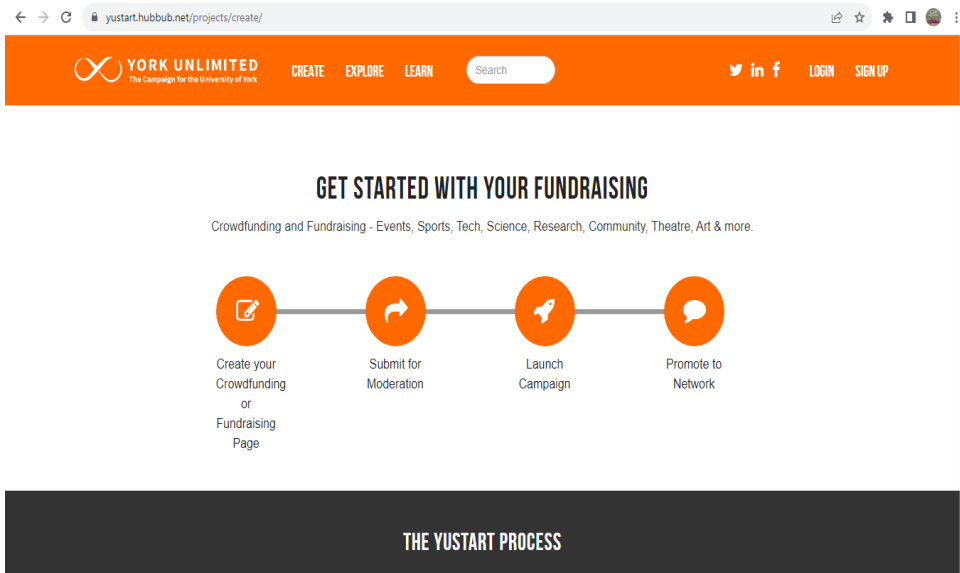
yustart.hubbub.net/projects/create/

YORK UNLIMITED
The Campaign for the University of York

CREATE EXPLORE LEARN

Search

LOGIN SIGN UP

GET STARTED WITH YOUR FUNDRAISING

Crowdfunding and Fundraising - Events, Sports, Tech, Science, Research, Community, Theatre, Art & more.

Create your Crowdfunding or Fundraising Page

Submit for Moderation

Launch Campaign

Promote to Network

THE YUSTART PROCESS